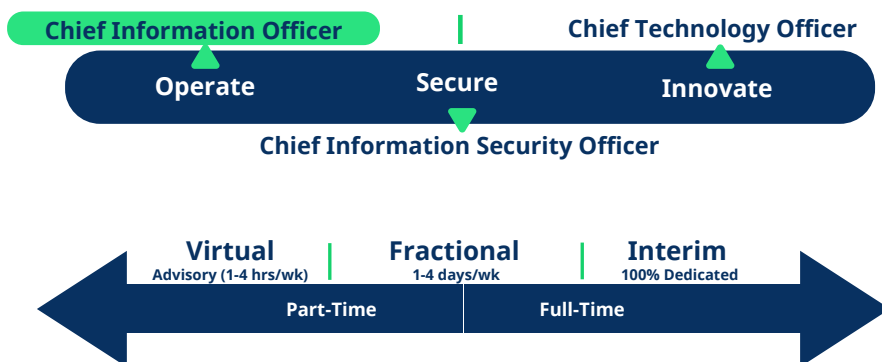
Chief Information Officer

Chief Technology Officer

Operate

Secure

Innovate

Chief Information Security Officer

Virtual
Advisory (1-4 hrs/wk)

Fractional
1-4 days/wk

Interim
100% Dedicated

Part-Time

Full-Time